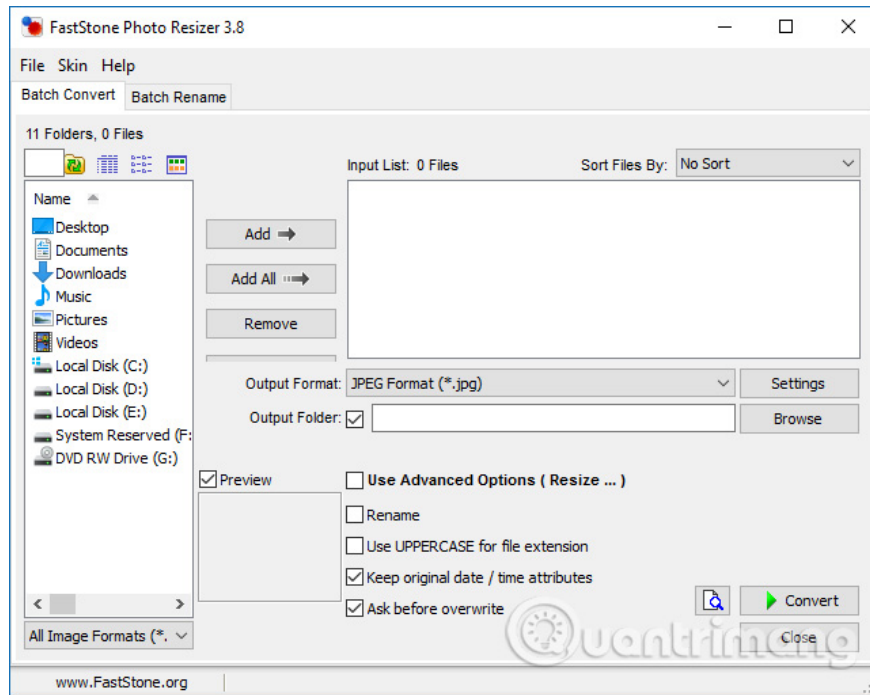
FastStone Photo Resizer 3.8

File Skin Help

Batch Convert Batch Rename

11 Folders, 0 Files

Name

Desktop
Documents
Downloads
Music
Pictures
Videos
Local Disk (C:)
Local Disk (D:)
Local Disk (E:)
System Reserved (F:
DVD RW Drive (G:)

All Image Formats (*.

Add
Add All
Remove

Input List: 0 Files

Sort Files By: No Sort

Output Format: JPEG Format (*.jpg)

Settings

Output Folder:

Browse

Preview

Use Advanced Options ( Resize ... )

Rename

Use UPPERCASE for file extension

Keep original date / time attributes

Ask before overwrite

Convert

Close

www.FastStone.org

uantrimang